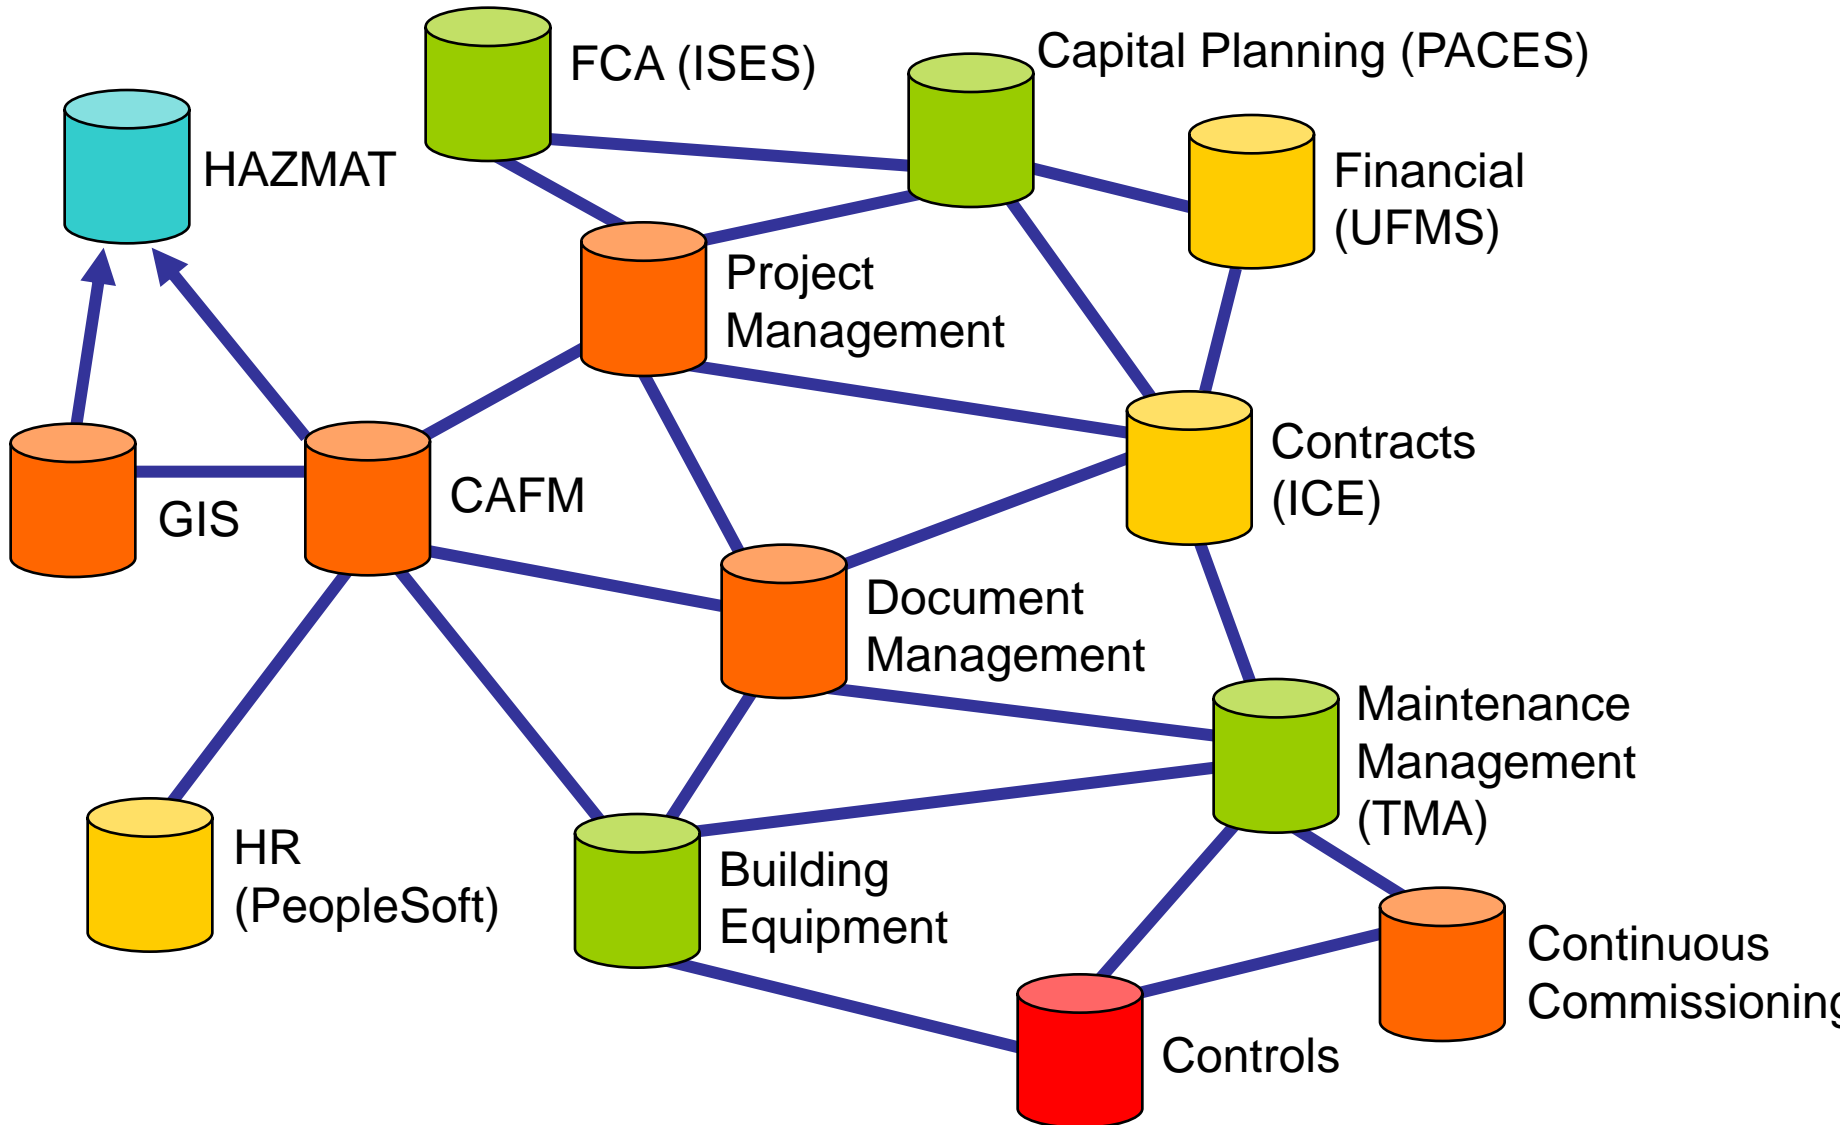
FCA (ISES)

Capital Planning (PACES)

HAZMAT

Financial (UFMS)

Project Management

Contracts (ICE)

GIS

CAFM

Document Management

Maintenance Management (TMA)

HR (PeopleSoft)

Building Equipment

Continuous Commissioning

Controls